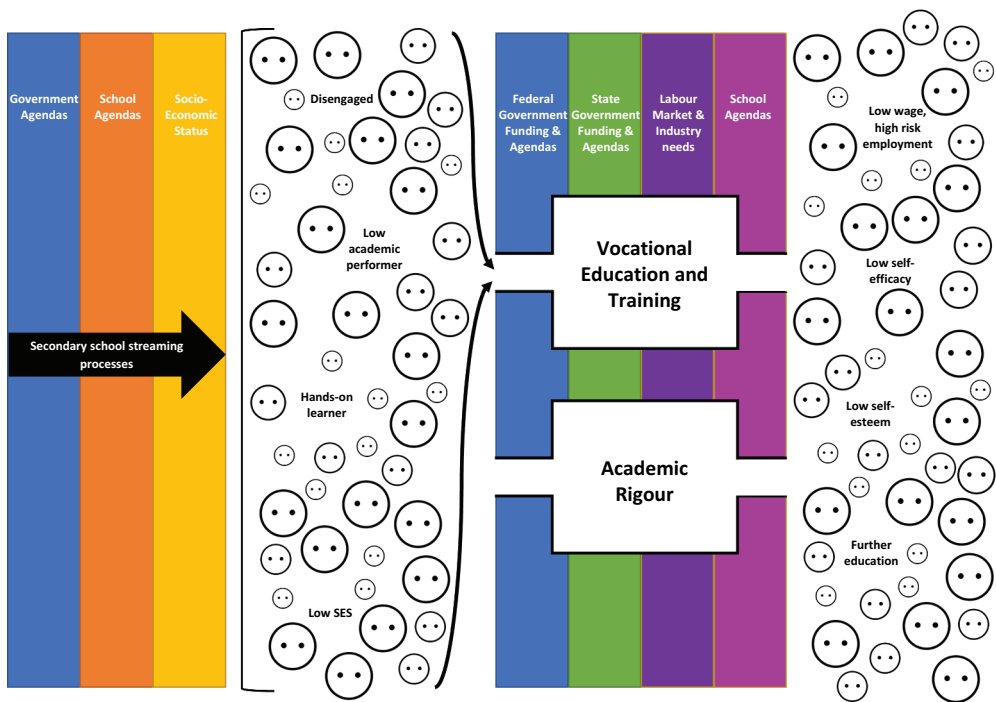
Government Agendas

School Agendas

Socio-Economic Status

Secondary school streaming processes

Disengaged

Low academic performer

Hands-on learner

Low SES

Federal Government Funding & Agendas

State Government Funding & Agendas

Labour Market & Industry needs

School Agendas

Vocational Education and Training

Academic Rigour

Low wage, high risk employment

Low self-efficacy

Low self-esteem

Further education